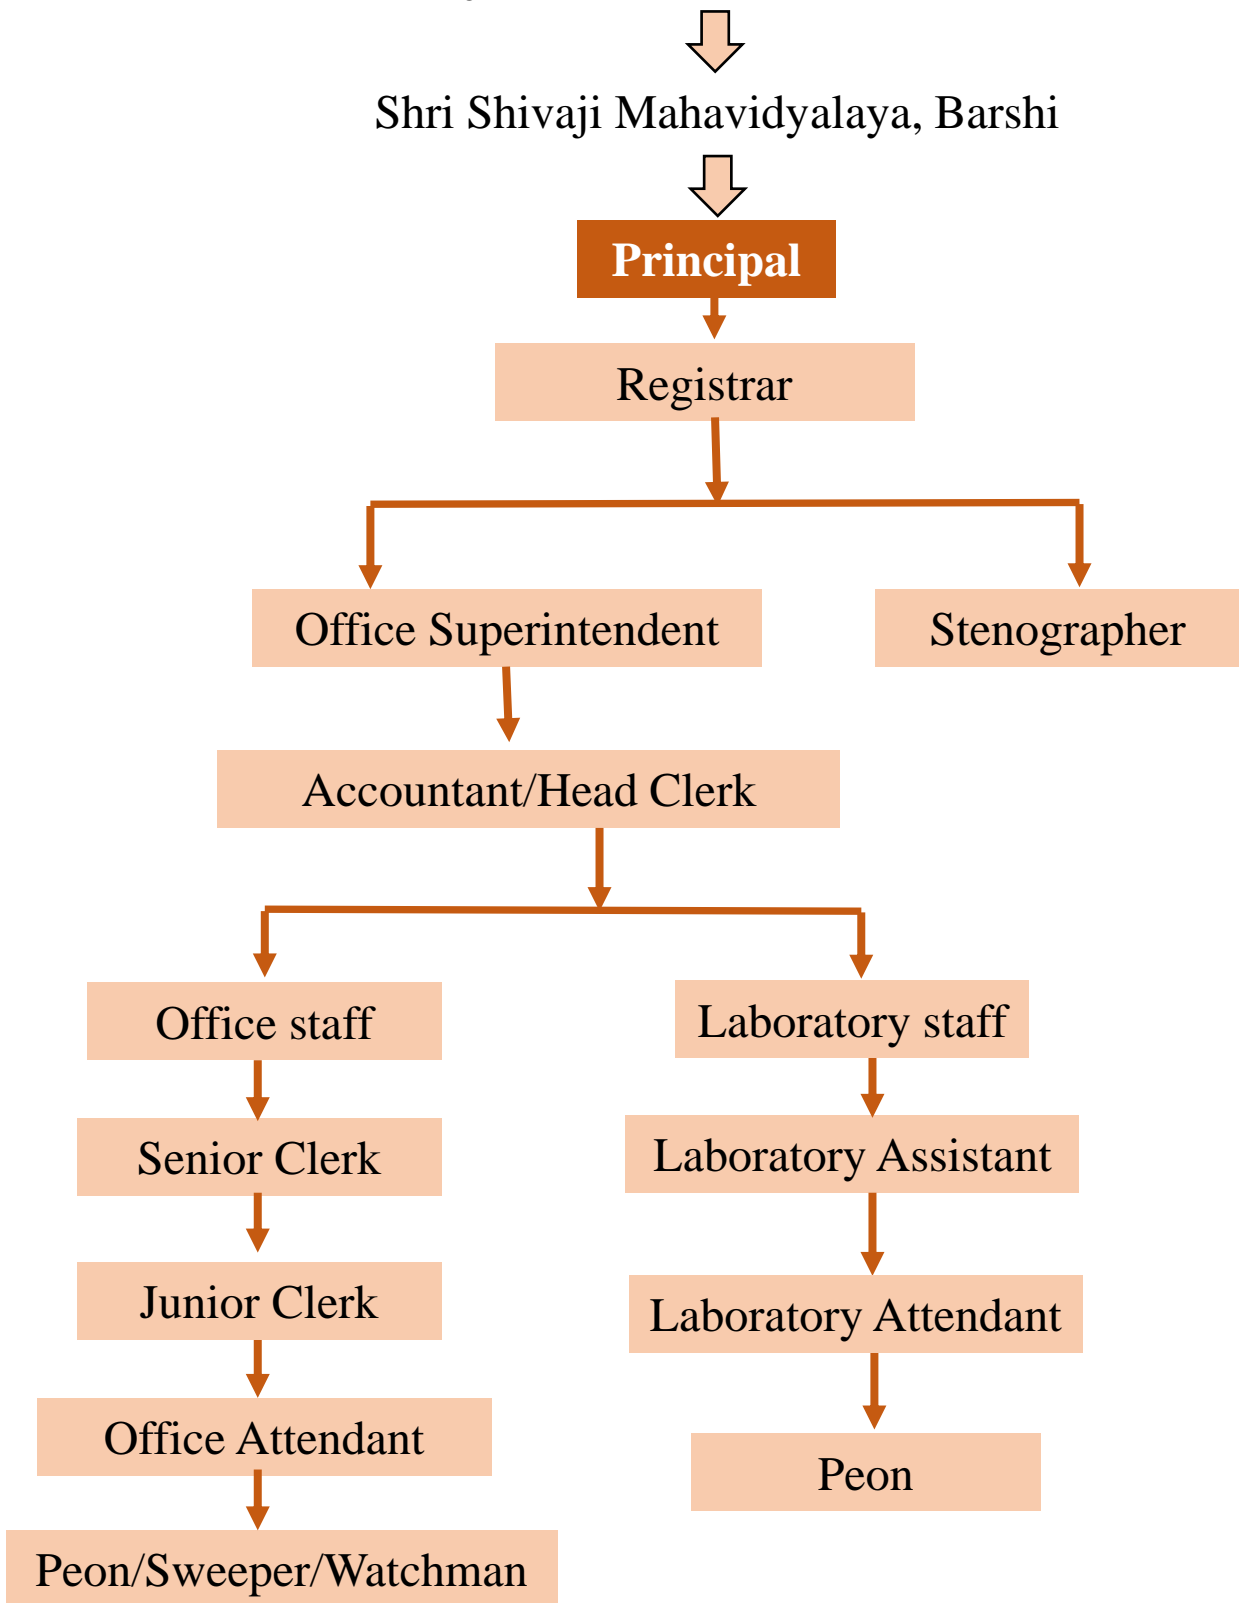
Shri Shivaji Mahavidyalaya, Barshi

Principal

Registrar

Office Superintendent

Stenographer

Accountant/Head Clerk

Office staff

Senior Clerk

Junior Clerk

Office Attendant

Peon/Sweeper/Watchman

Laboratory staff

Laboratory Assistant

Laboratory Attendant

Peon